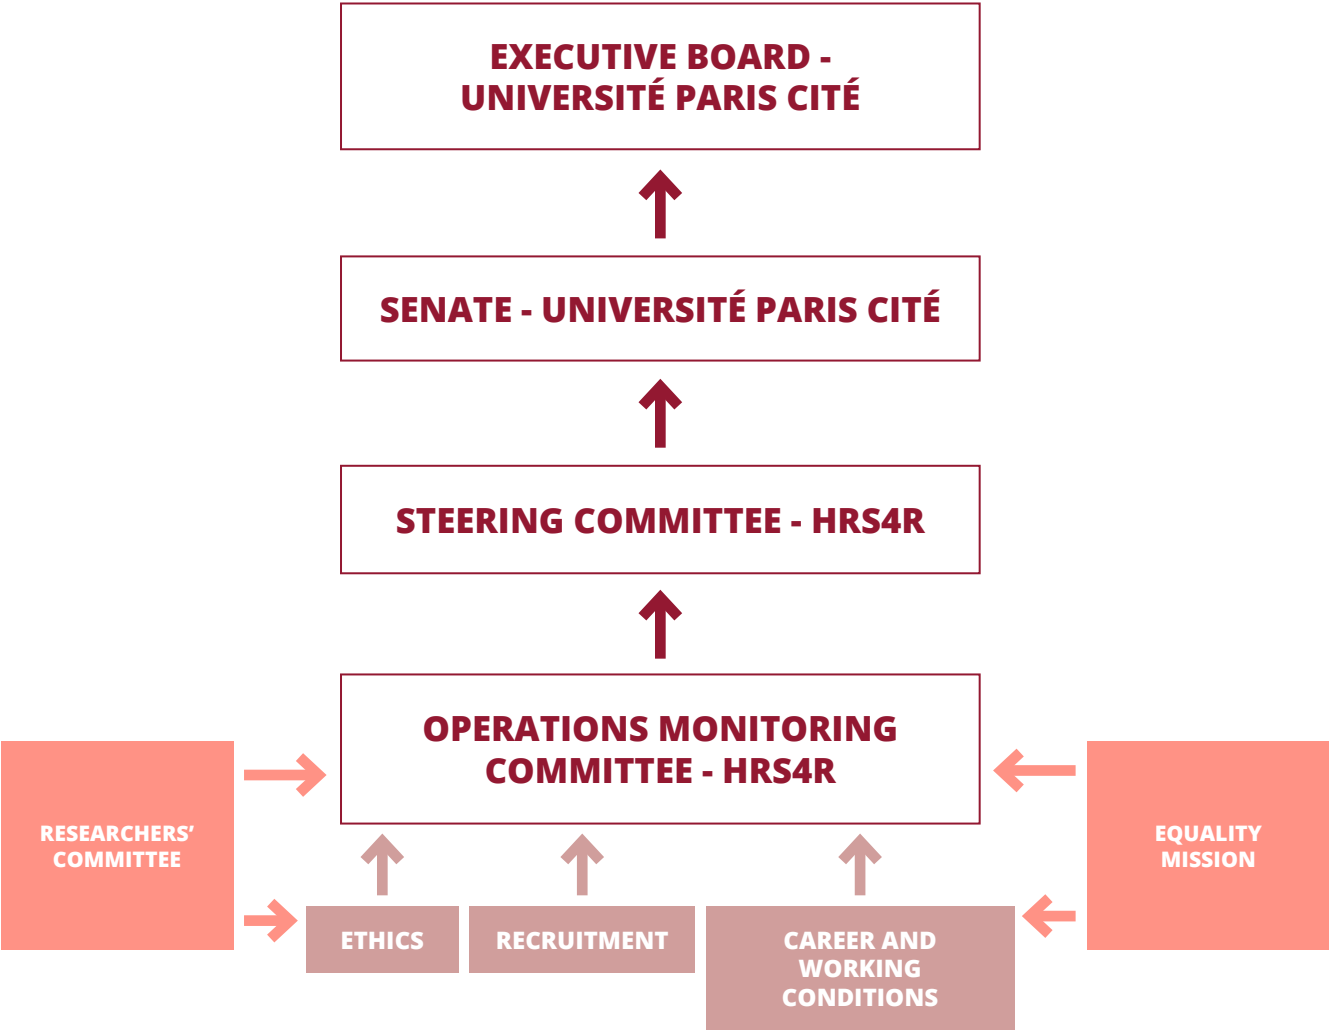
EXECUTIVE BOARD - UNIVERSITÉ PARIS CITÉ

SENATE - UNIVERSITÉ PARIS CITÉ

STEERING COMMITTEE - HRS4R

OPERATIONS MONITORING COMMITTEE - HRS4R

RESEARCHERS' COMMITTEE

EQUALITY MISSION

ETHICS

RECRUITMENT

CAREER AND WORKING CONDITIONS